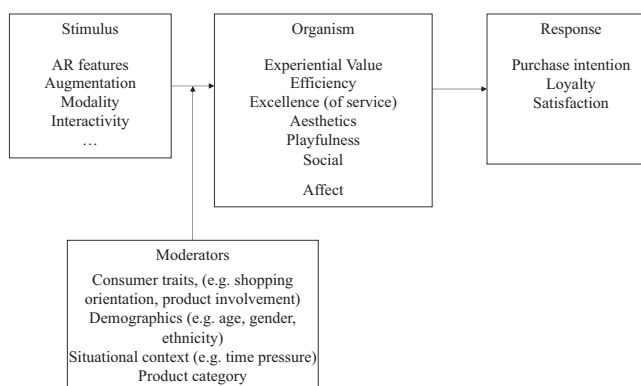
Stimulus

AR features
Augmentation
Modality
Interactivity
…

Organism

Experiential Value
Efficiency
Excellence (of service)
Aesthetics
Playfulness
Social

Affect

Response

Purchase intention
Loyalty
Satisfaction

Moderators
Consumer traits, (e.g. shopping orientation, product involvement)
Demographics (e.g. age, gender, ethnicity)
Situational context (e.g. time pressure)
Product category